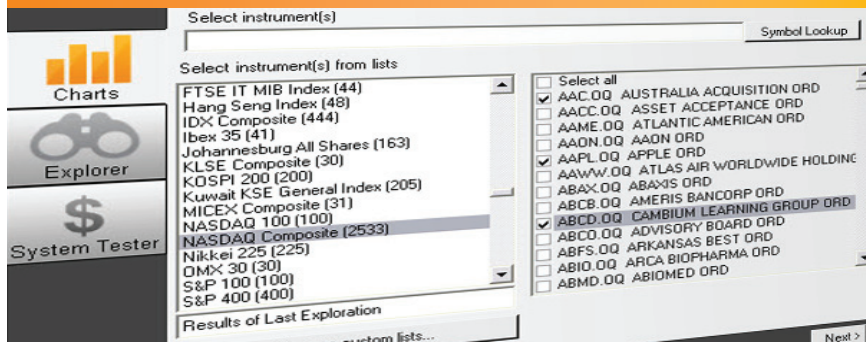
Select instrument(s)

Symbol Lookup

Charts

Explorer

System Tester

Select instrument(s) from lists

FTSE IT MIB Index (44)
Hang Seng Index (48)
IDX Composite (444)
Ibex 35 (41)
Johannesburg All Shares (163)
KLSE Composite (30)
KOSPI 200 (200)
Kuwait KSE General Index (205)
MICEX Composite (31)
NASDAQ 100 (100)
NASDAQ Composite (2533)
Nikkei 225 (225)
OMX 30 (30)
S&P 100 (100)
S&P 400 (400)

Results of Last Exploration

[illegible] custom lists...

Select all
AAC.OQ AUSTRALIA ACQUISITION ORD
AACC.OQ ASSET ACCEPTANCE ORD
AAME.OQ ATLANTIC AMERICAN ORD
AAON.OQ AAON ORD
AAPL.OQ APPLE ORD
AAWW.OQ ATLAS AIR WORLDWIDE HOLDING
ABAX.OQ ABAXIS ORD
ABCB.OQ AMERIS BANCORP ORD
ABCD.OQ CAMBIUM LEARNING GROUP ORD
ABCO.OQ ADVISORY BOARD ORD
ABFS.OQ ARKANSAS BEST ORD
ABIO.OQ ARCA BIOPHARMA ORD
ABMD.OQ ABIOMED ORD

Next &gt;